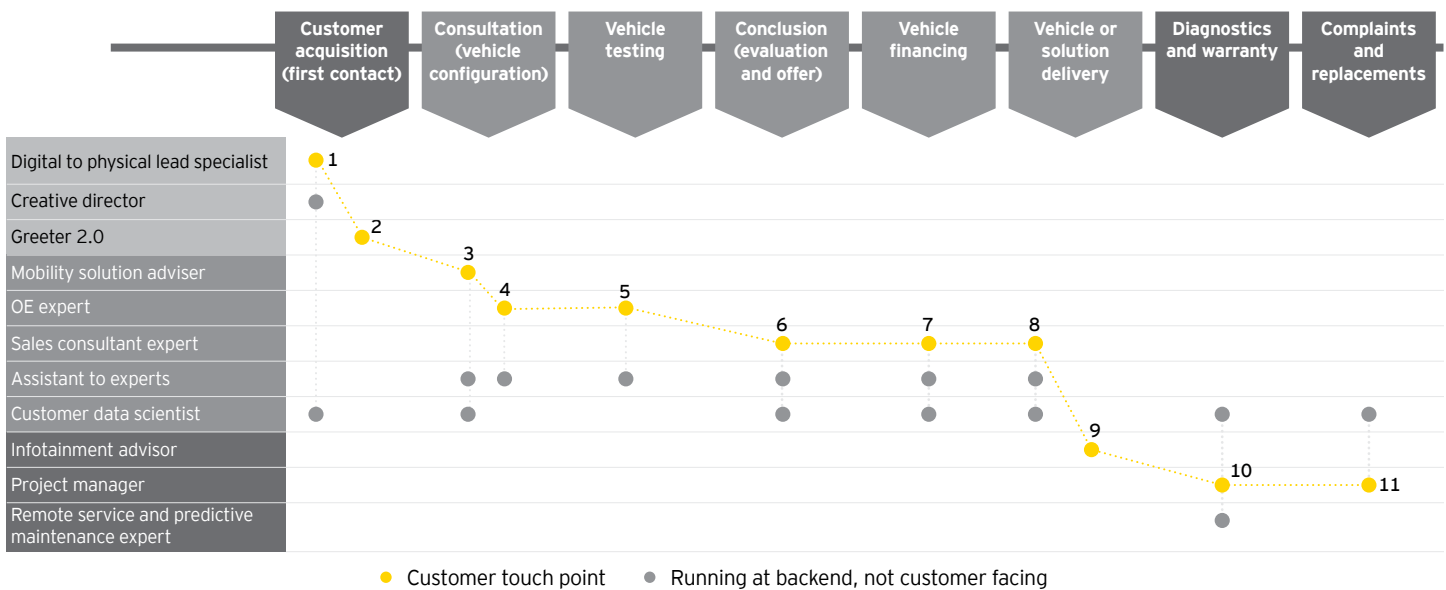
Customer acquisition (first contact)

Consultation (vehicle configuration)

Vehicle testing

Conclusion (evaluation and offer)

Vehicle financing

Vehicle or solution delivery

Diagnostics and warranty

Complaints and replacements

Digital to physical lead specialist

Creative director

Greeter 2.0

Mobility solution adviser

OE expert

Sales consultant expert

Assistant to experts

Customer data scientist

Infotainment advisor

Project manager

Remote service and predictive maintenance expert

1
2
3
4
5
6
7
8
9
10
11

Customer touch point

Running at backend, not customer facing